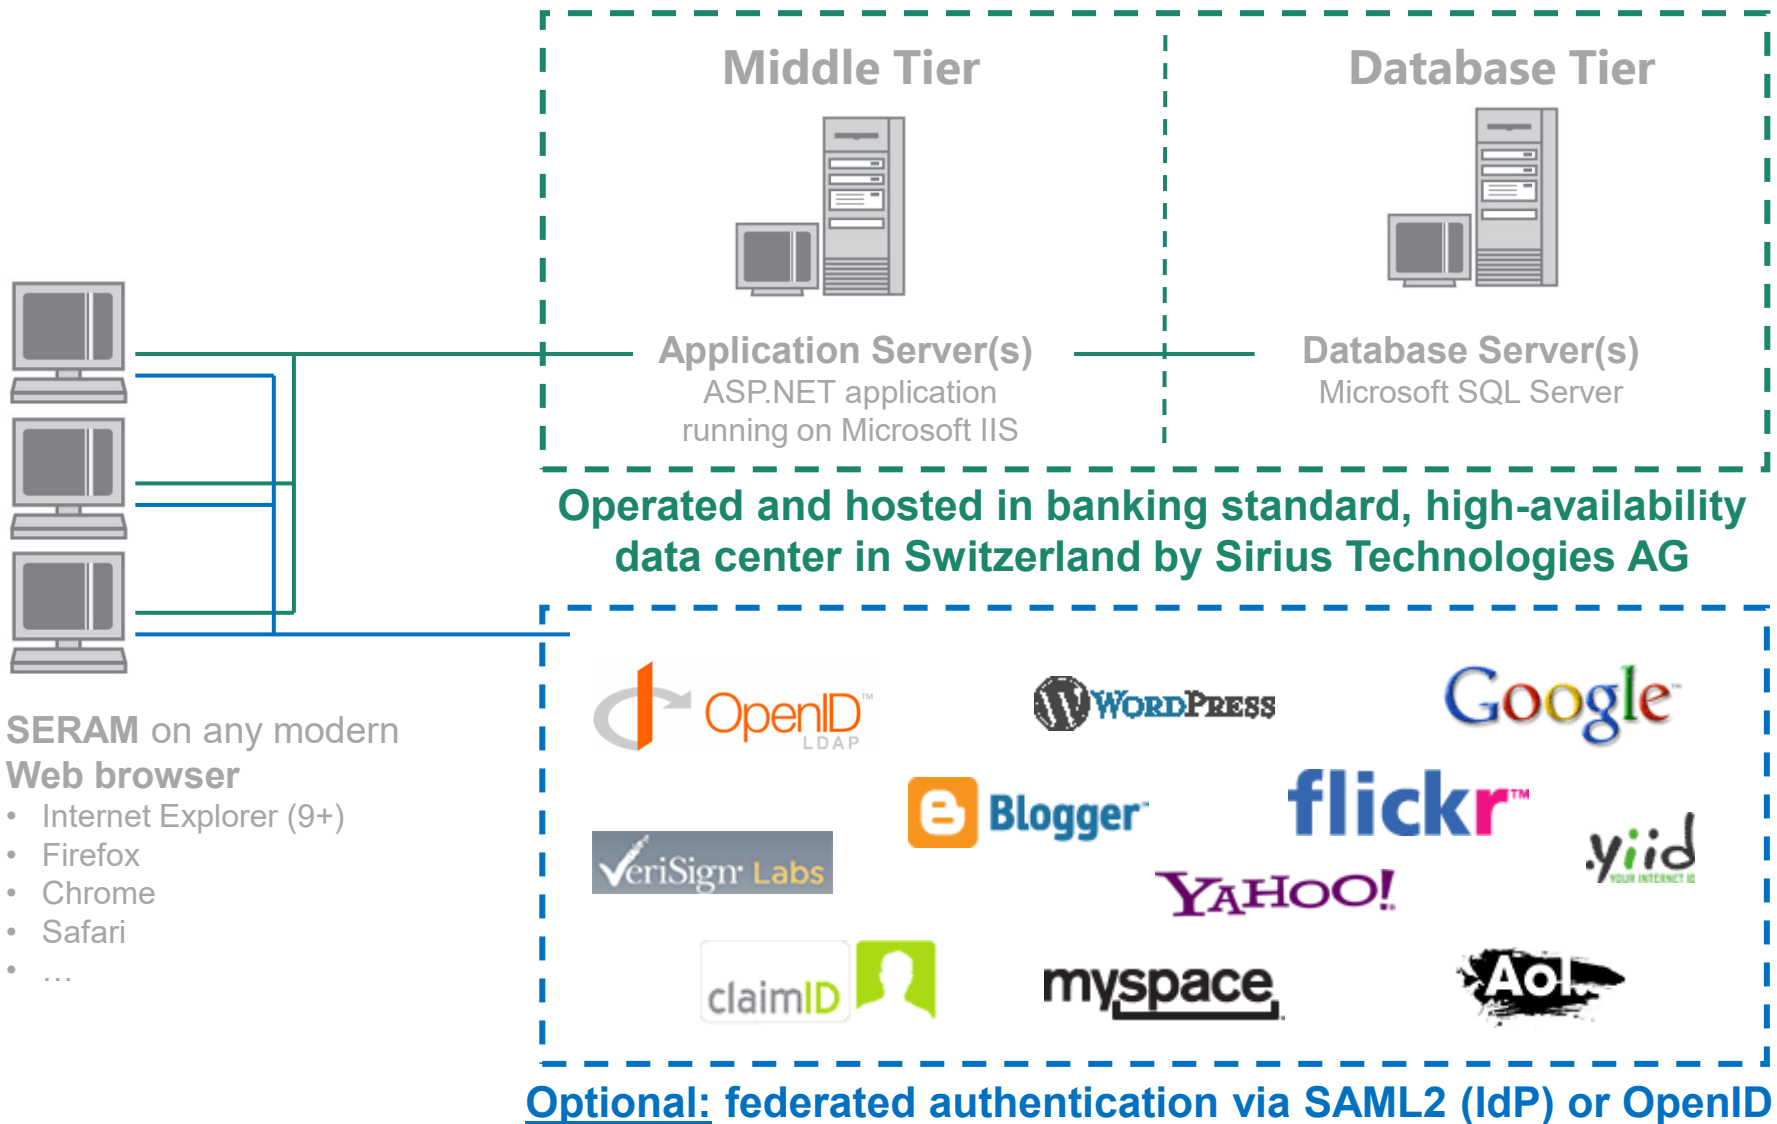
Middle Tier

Database Tier

Application Server(s)
ASP.NET application
running on Microsoft IIS

Database Server(s)
Microsoft SQL Server

Operated and hosted in banking standard, high-availability data center in Switzerland by Sirius Technologies AG

SERAM on any modern Web browser
• Internet Explorer (9+)
• Firefox
• Chrome
• Safari
• …

OpenID™ LDAP

WordPress

Google™

Blogger™

flickr™

VeriSign Labs

YAHOO!

yiid YOUR INTERNET ID

claimID

myspace

Aol.

Optional: federated authentication via SAML2 (IdP) or OpenID